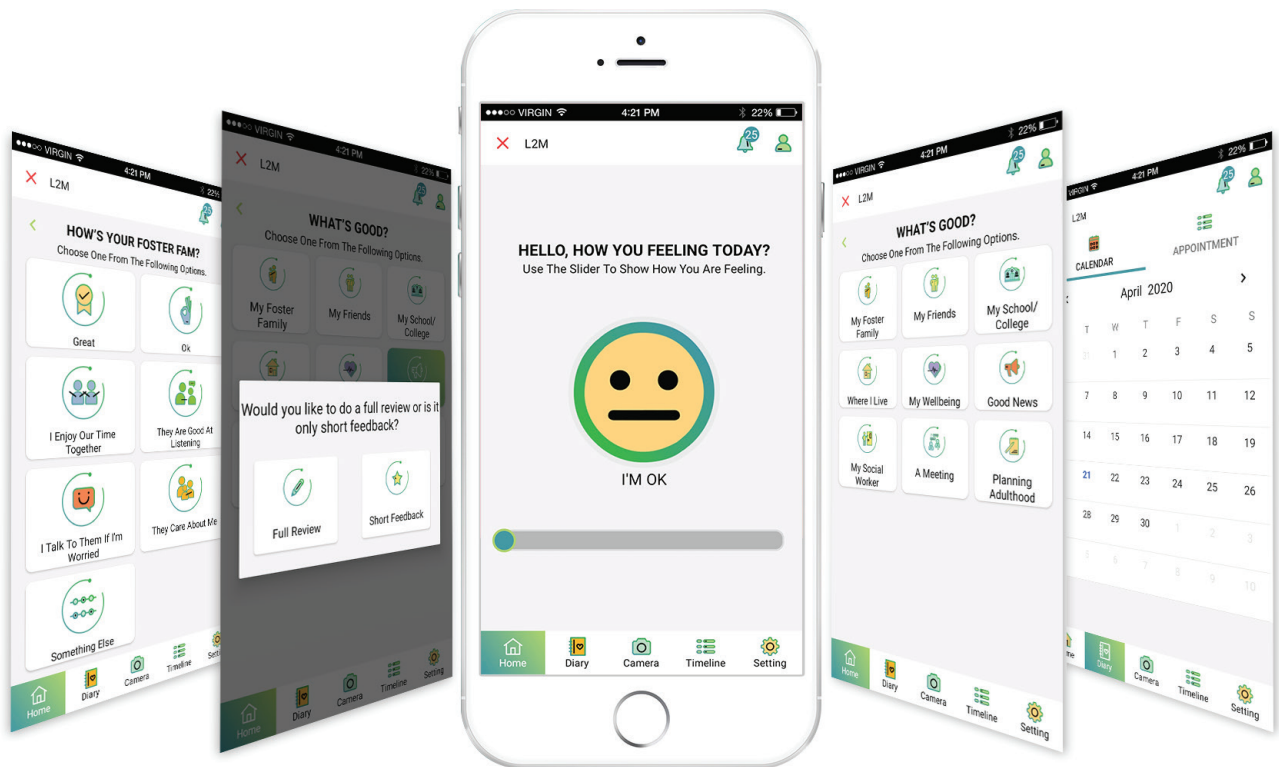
●●●○○ VIRGIN 4:21 PM 22%
L2M
HOW'S YOUR FOSTER FAM?
Choose One From The Following Options.
Great
Ok
I Enjoy Our Time Together
They Are Good At Listening
I Talk To Them If I'm Worried
They Care About Me
Something Else
Home Diary Camera Timeline Setting

●●●○○ VIRGIN 4:21 PM 22%
L2M
WHAT'S GOOD?
Choose One From The Following Options.
My Foster Family
My Friends
My School/ College
Would you like to do a full review or is it only short feedback?
Full Review
Short Feedback
Home Diary Camera Timeline Setting

●●●○○ VIRGIN 4:21 PM 22%
L2M
25
HELLO, HOW YOU FEELING TODAY?
Use The Slider To Show How You Are Feeling.
I'M OK
Home Diary Camera Timeline Setting

VIRGIN 4:21 PM 22%
L2M
25
WHAT'S GOOD?
Choose One From The Following Options.
My Foster Family
My Friends
My School/ College
Where I Live
My Wellbeing
Good News
My Social Worker
A Meeting
Planning Adulthood
Home Diary Camera Timeline Setting

4:21 PM 22%
L2M
25
CALENDAR
APPOINTMENT
April 2020
| T | W | T | F | S | S |
|---|---|---|---|---|---|
| 31 | 1 | 2 | 3 | 4 | 5 |
| 7 | 8 | 9 | 10 | 11 | 12 |
| 14 | 15 | 16 | 17 | 18 | 19 |
| 21 | 22 | 23 | 24 | 25 | 26 |
| 28 | 29 | 30 | 1 | 2 | 3 |
| 5 | 6 | 7 | 8 | 9 | 10 |
Home Diary Camera Timeline Setting